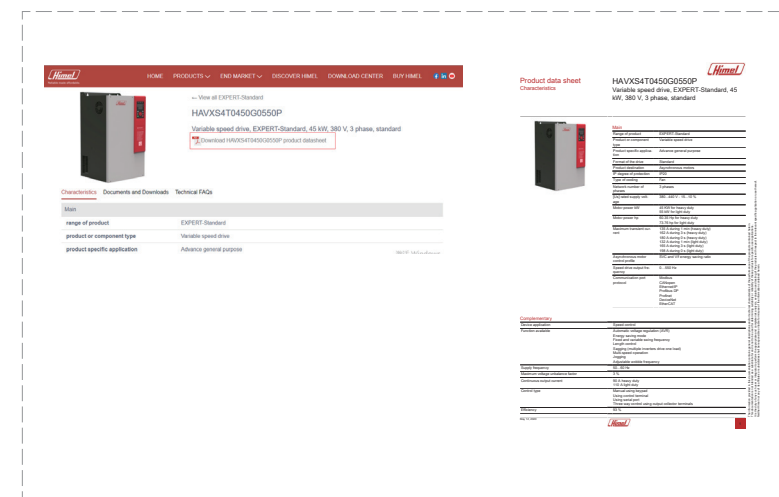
Himel

HOME PRODUCTS END MARKET DISCOVER HIMEL DOWNLOAD CENTER BUY HIMEL

← View all EXPERT-Standard

HAVXS4T0450G0550P

Variable speed drive, EXPERT-Standard, 45 kW, 380 V, 3 phase, standard

Download HAVXS4T0450G0550P product datasheet

Characteristics Documents and Downloads Technical FAQs

Main

| range of product | EXPERT-Standard |
|---|---|
| product or component type | Variable speed drive |
| product specific application | Advance general purpose |

Product data sheet
Characteristics

HAVXS4T0450G0550P
Variable speed drive, EXPERT-Standard, 45 kW, 380 V, 3 phase, standard

Himel

Main

| Range of product | EXPERT-Standard |
|---|---|
| Product or component type | Variable speed drive |
| Product specific application | Advance general purpose |
| Format of the drive | Standard |
| Product destination | Asynchronous motors |
| IP degree of protection | IP20 |
| Type of cooling | Fan |
| Network number of phases | 3 phases |
| [Us] rated supply voltage | 380...440 V - 15...10 % |
| Motor power kW | 45 KW for heavy duty; 55 kW for light duty |
| Motor power hp | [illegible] |
| Maximum transient current | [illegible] |
| Asynchronous motor control profile | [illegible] |
| Speed drive output frequency | 0...599 Hz |
| Communication port protocol | Modbus; CANopen; EtherNet/IP; Profibus DP; Profinet; DeviceNet; EtherCAT |

Complementary

| Device application | Speed control |
|---|---|
| Function available | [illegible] |
| Supply frequency | 50...60 Hz |
| Maximum voltage unbalance factor | 3 % |
| Continuous output current | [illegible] |
| Control type | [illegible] |
| Efficiency | 98 % |

Himel